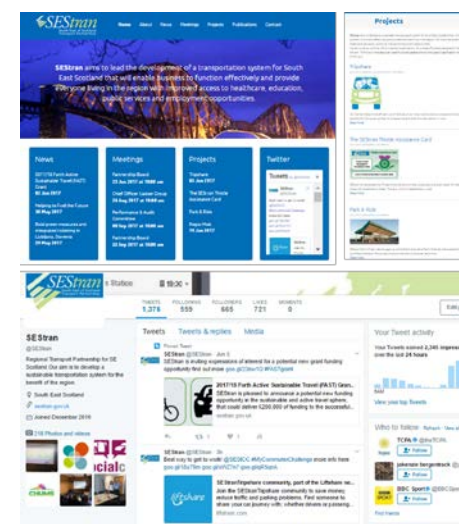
SEStran

Home About News Meetings Projects Publications Contact

SEStran aims to lead the development of a transportation system for South East Scotland that will enable business to function effectively and provide everyone living in the region with improved access to healthcare, education, public services and employment opportunities.

News

2017/18 Forth Active Sustainable Travel (FAST) Grant
01 Jun 2017

Helping to Fuel the Future
30 May 2017

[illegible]
29 May 2017

Meetings

Partnership Board
23 Jun 2017 at 10:00

Chief Officer Liaison Group
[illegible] 2017 at 10:00

Performance & Audit Committee
08 Sep 2017 at 10:00

Partnership Board
22 Sep 2017 at 10:00

Projects

Tripshare
01 Jun 2017

The SEStran Thistle Assistance Card

Park & Ride

Regio Mob
15 Jun 2017

Twitter

Tweets

Projects

Tripshare

The SEStran Thistle Assistance Card

Park & Ride

SEStran

Station 10:30

TWEETS 1,378
FOLLOWING 559
FOLLOWERS 665
LIKES 721
MOMENTS 0

Edit

SEStran
@SEStran

Regional Transport Partnership for SE Scotland. Our aim is to develop a sustainable transportation system for the benefit of the region.

South East Scotland
sestran.gov.uk
Joined December 2010

218 Photos and videos

Tweets Tweets & replies Media

Pinned Tweet

SEStran @SEStran · Jun 1
SEStran is inviting expressions of interest for a potential new grant funding opportunity find out more goo.gl/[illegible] #FAST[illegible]

2017/18 Forth Active Sustainable Travel (FAST) Gran...
SEStran is pleased to announce a potential new funding opportunity in the sustainable and active travel sphere, that could deliver £200,000 of funding to the successful...
sestran.gov.uk

SEStran @SEStran · 3h
Best way to get to work? @SEDCC #MyCommuteChallenge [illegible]

SEStranTripshare community, part of the Liftshare ne...
Join the SEStranTripshare community to save money, reduce traffic and parking problems. Find someone to share your car journey with, whether drivers or passeng...
liftshare.com

Your Tweet activity
Your Tweets earned 2,346 impressions over the last 24 hours

View your top Tweets

Who to follow · Refresh · View all

TCPA @theTCPA
Follow

johnsade bergenbach
Follow

BBC Sport @BBCSport
Follow

Find friends